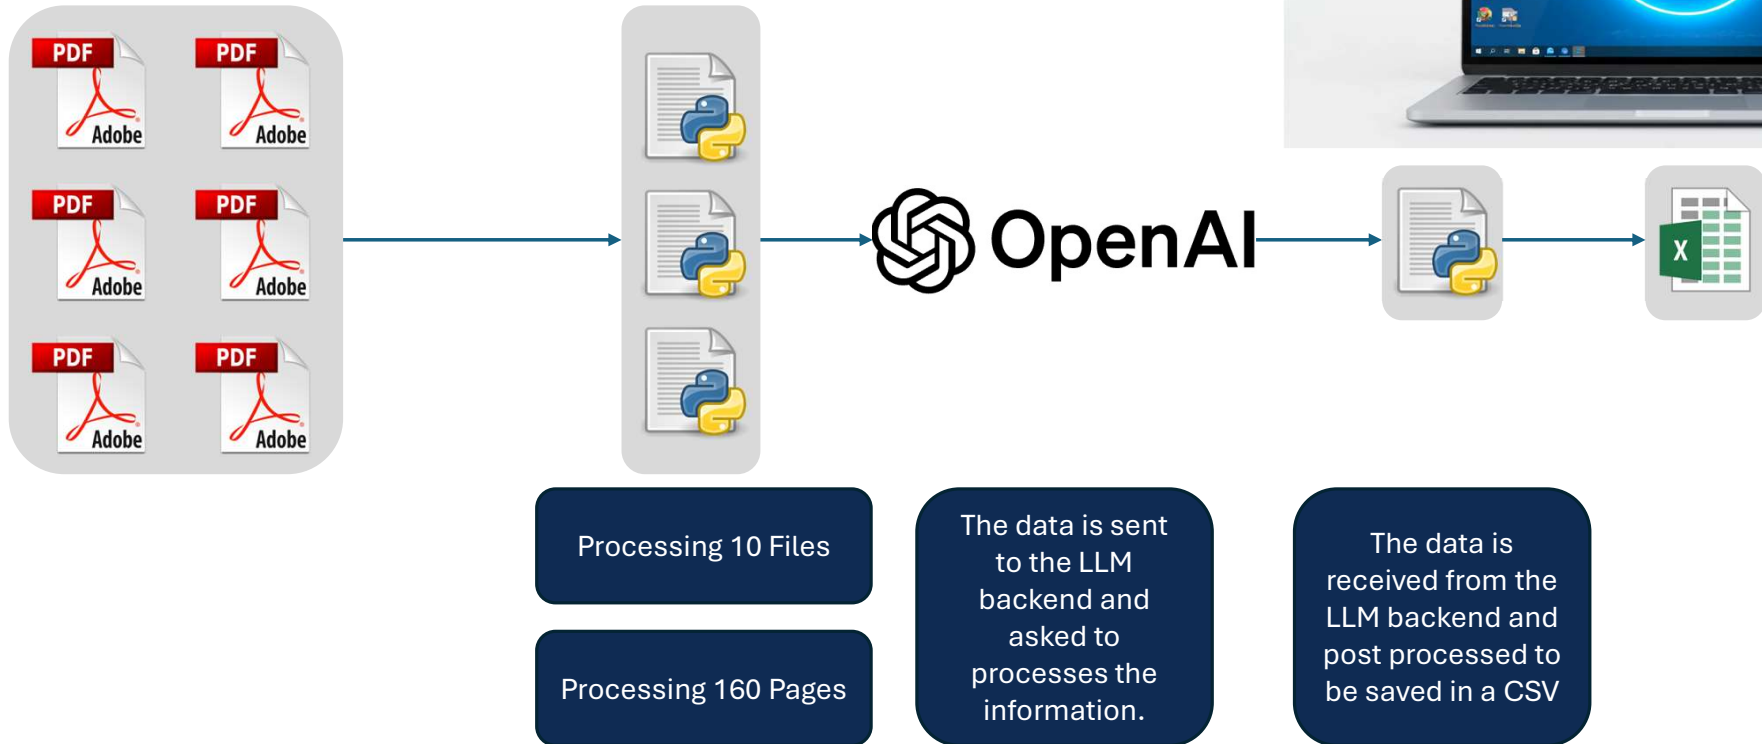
PDF Adobe
PDF Adobe
PDF Adobe
PDF Adobe
PDF Adobe
PDF Adobe

OpenAI

X

Processing 10 Files

Processing 160 Pages

The data is sent to the LLM backend and asked to processes the information.

The data is received from the LLM backend and post processed to be saved in a CSV